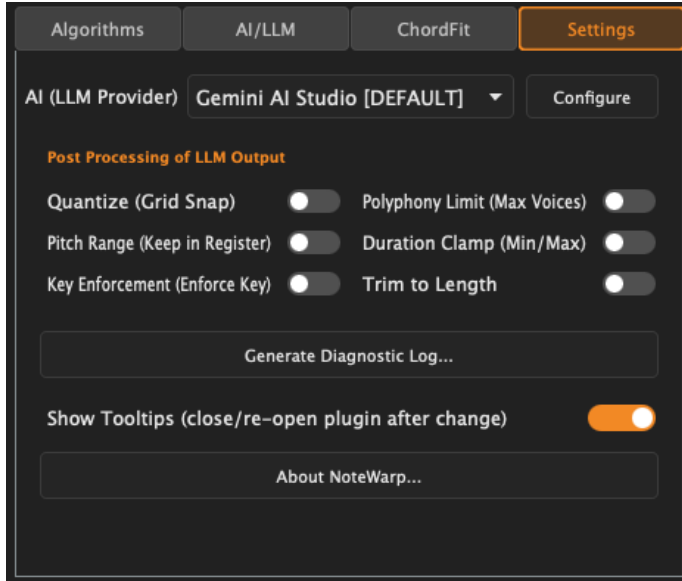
Algorithms AI/LLM ChordFit Settings

AI (LLM Provider) Gemini AI Studio [DEFAULT] Configure

Post Processing of LLM Output

Quantize (Grid Snap)

Polyphony Limit (Max Voices)

Pitch Range (Keep in Register)

Duration Clamp (Min/Max)

Key Enforcement (Enforce Key)

Trim to Length

Generate Diagnostic Log...

Show Tooltips (close/re-open plugin after change)

About NoteWarp...